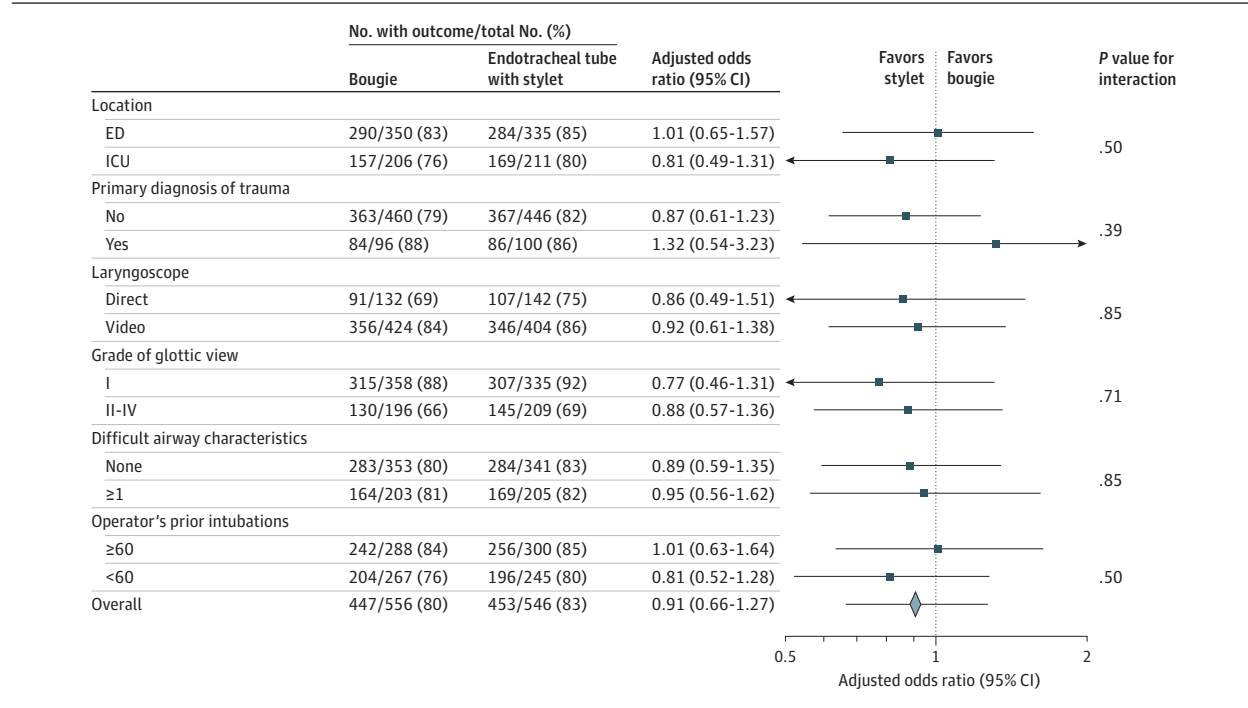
| | No. with outcome/total No. (%) Bougie | Endotracheal tube with stylet | Adjusted odds ratio (95% CI) | P value for interaction |
|---|---|---|---|---|
| Location | | | | |
| ED | 290/350 (83) | 284/335 (85) | 1.01 (0.65-1.57) | .50 |
| ICU | 157/206 (76) | 169/211 (80) | 0.81 (0.49-1.31) | |
| Primary diagnosis of trauma | | | | |
| No | 363/460 (79) | 367/446 (82) | 0.87 (0.61-1.23) | .39 |
| Yes | 84/96 (88) | 86/100 (86) | 1.32 (0.54-3.23) | |
| Laryngoscope | | | | |
| Direct | 91/132 (69) | 107/142 (75) | 0.86 (0.49-1.51) | .85 |
| Video | 356/424 (84) | 346/404 (86) | 0.92 (0.61-1.38) | |
| Grade of glottic view | | | | |
| I | 315/358 (88) | 307/335 (92) | 0.77 (0.46-1.31) | .71 |
| II-IV | 130/196 (66) | 145/209 (69) | 0.88 (0.57-1.36) | |
| Difficult airway characteristics | | | | |
| None | 283/353 (80) | 284/341 (83) | 0.89 (0.59-1.35) | .85 |
| ≥1 | 164/203 (81) | 169/205 (82) | 0.95 (0.56-1.62) | |
| Operator's prior intubations | | | | |
| ≥60 | 242/288 (84) | 256/300 (85) | 1.01 (0.63-1.64) | .50 |
| <60 | 204/267 (76) | 196/245 (80) | 0.81 (0.52-1.28) | |
| Overall | 447/556 (80) | 453/546 (83) | 0.91 (0.66-1.27) | |

Favors stylet | Favors bougie

0.5 1 2

Adjusted odds ratio (95% CI)